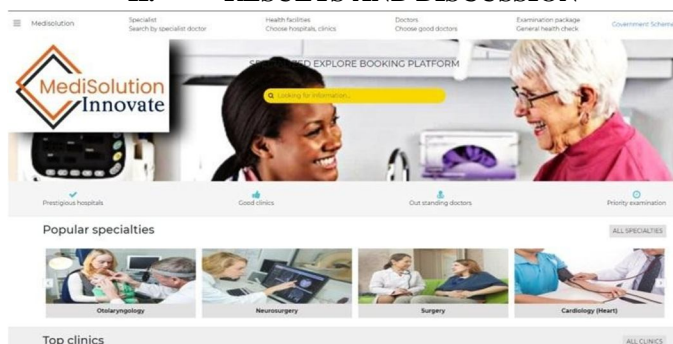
RESULTS AND DISCUSSION

Medisolution

Specialist
Search by specialist doctor

Health facilities
Choose hospitals, clinics

Doctors
Choose good doctors

Examination package
General health check

Government Scheme

MediSolution
Innovate

SPECIALIZED EXPLORE BOOKING PLATFORM

Looking for information...

Prestigious hospitals

Good clinics

Out standing doctors

Priority examination

Popular specialties

ALL SPECIALTIES

Otolaryngology

Neurosurgery

Surgery

Cardiology (Heart)

Top clinics

ALL CLINICS